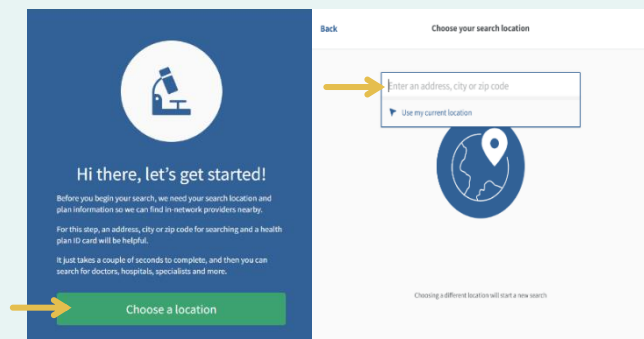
Hi there, let's get started!

Before you begin your search, we need your search location and plan information so we can find in-network providers nearby.

For this step, an address, city or zip code for searching and a health plan ID card will be helpful.

It just takes a couple of seconds to complete, and then you can search for doctors, hospitals, specialists and more.

Choose a location

Back

Choose your search location

Enter an address, city or zip code

Use my current location

Choosing a different location will start a new search